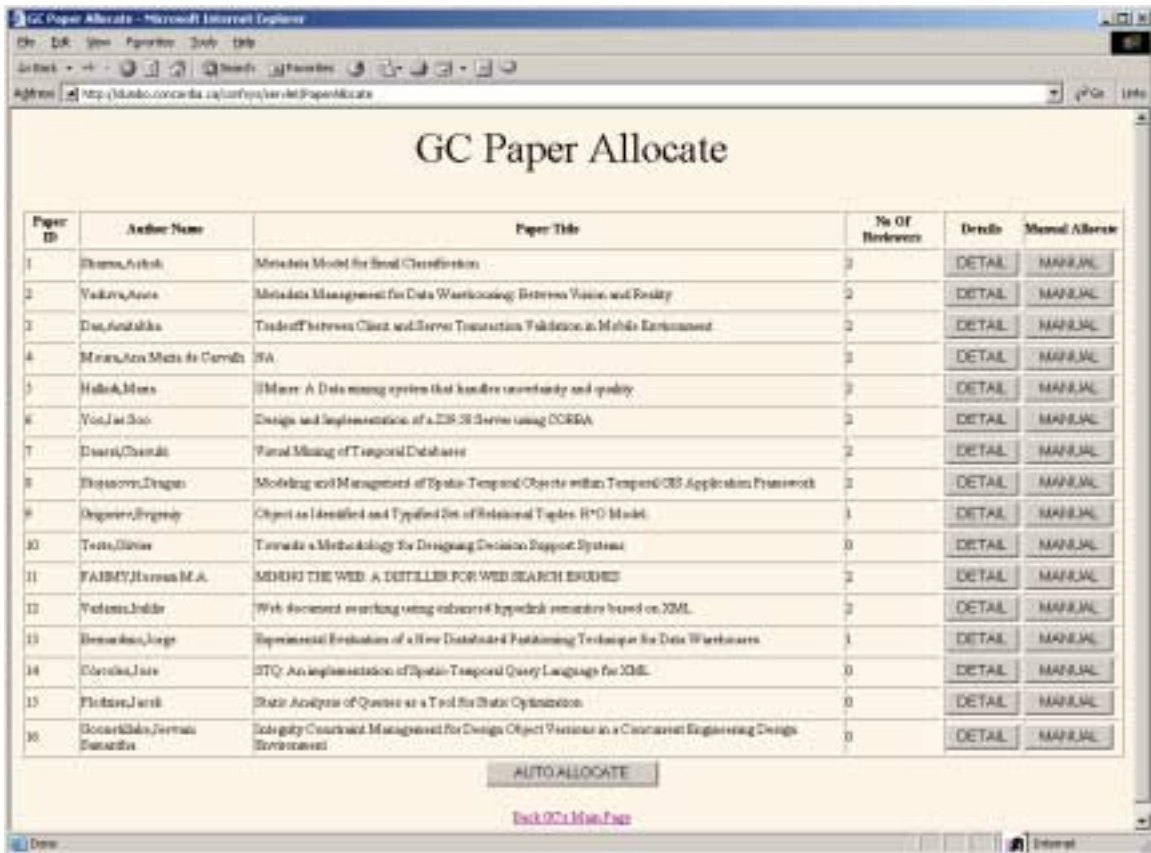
GC Paper Allocate - Microsoft Internet Explorer

File Edit View Favorites Tools Help

Address http://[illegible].concordia.ca/confsys/servlet/PaperAllocate Go Links

GC Paper Allocate

| Paper ID | Author Name | Paper Title | No Of Reviewers | Details | Manual Allocate |
|---|---|---|---|---|---|
| 1 | Sharma,Ashish | Metadata Model for Email Classification | 2 | DETAIL | MANUAL |
| 2 | Vaduva,Anca | Metadata Management for Data Warehousing: Between Vision and Reality | 2 | DETAIL | MANUAL |
| 3 | Das,Arnitabha | Tradeoff between Client and Server Transaction Validation in Mobile Environment | 2 | DETAIL | MANUAL |
| 4 | Moura,Ana Maria de Carvalh | NA | 2 | DETAIL | MANUAL |
| 5 | Halkidi,Maria | UMiner: A Data mining system that handles uncertainty and quality | 2 | DETAIL | MANUAL |
| 6 | Yoo,Jae Soo | Design and Implementation of a Z39.50 Server using CORBA | 2 | DETAIL | MANUAL |
| 7 | Duarsi,Thanaki | Visual Mining of Temporal Databases | 2 | DETAIL | MANUAL |
| 8 | Stojanovic,Dragan | Modeling and Management of Spatio-Temporal Objects within Temporal GIS Application Framework | 2 | DETAIL | MANUAL |
| 9 | Grigoriev,Evgeniy | Object as Identified and Typified Set of Relational Tuples. R*O Model. | 1 | DETAIL | MANUAL |
| 10 | Teste,Olivier | Towards a Methodology for Designing Decision Support Systems | 0 | DETAIL | MANUAL |
| 11 | FAHMY,Hossam M.A. | MINING THE WEB: A DISTILLER FOR WEB SEARCH ENGINES | 2 | DETAIL | MANUAL |
| 12 | Vadarna,Isildo | Web document searching using enhanced hyperlink semantics based on XML | 2 | DETAIL | MANUAL |
| 13 | Bernardino,Jorge | Experimental Evaluation of a New Distributed Partitioning Technique for Data Warehouses | 1 | DETAIL | MANUAL |
| 14 | Córcoles,Jose | STQ: An implementation of Spatio-Temporal Query Language for XML | 0 | DETAIL | MANUAL |
| 15 | Plodzien,Jacek | Static Analysis of Queries as a Tool for Static Optimization | 0 | DETAIL | MANUAL |
| 16 | Goonetilleke,Jervais Samantha | Integrity Constraint Management for Design Object Versions in a Concurrent Engineering Design Environment | 0 | DETAIL | MANUAL |

AUTO ALLOCATE

Back GC's Main Page

Done Internet